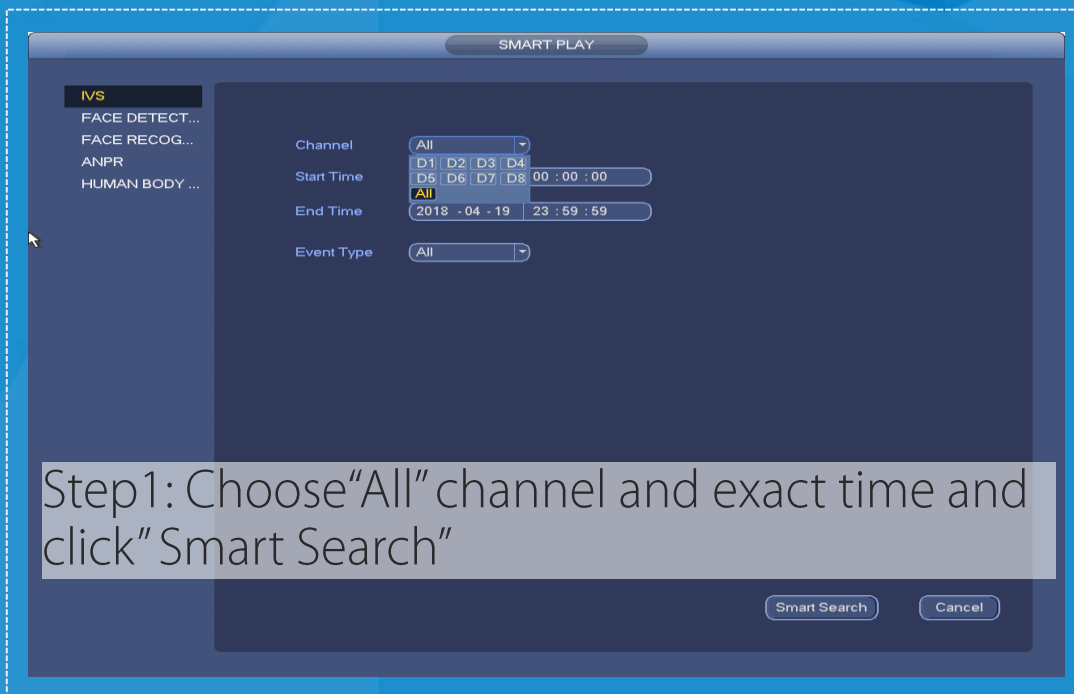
SMART PLAY

IVS
FACE DETECT...
FACE RECOG...
ANPR
HUMAN BODY ...

Channel
All
D1 D2 D3 D4
D5 D6 D7 D8
All
Start Time
00 : 00 : 00
End Time
2018 - 04 - 19
23 : 59 : 59
Event Type
All

Step1: Choose"All" channel and exact time and click" Smart Search"

Smart Search
Cancel